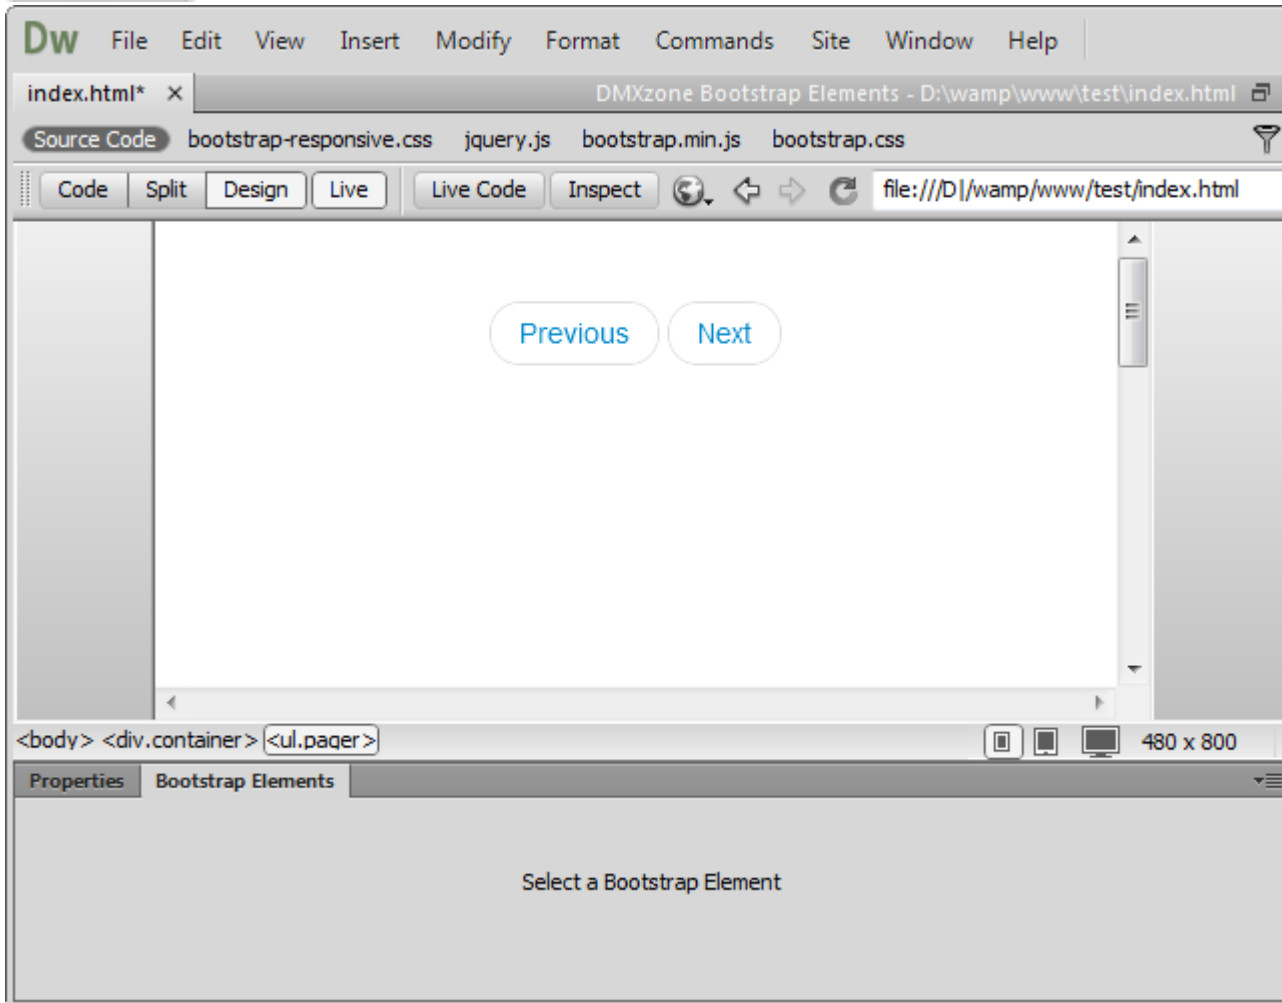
Dw File Edit View Insert Modify Format Commands Site Window Help

index.html* ×

DMXzone Bootstrap Elements - D:\wamp\www\test\index.html

Source Code bootstrap-responsive.css jquery.js bootstrap.min.js bootstrap.css

Code Split Design Live Live Code Inspect

file:///D|/wamp/www/test/index.html

Previous Next

<body> <div.container> <ul.pager>

480 x 800

Properties Bootstrap Elements

Select a Bootstrap Element